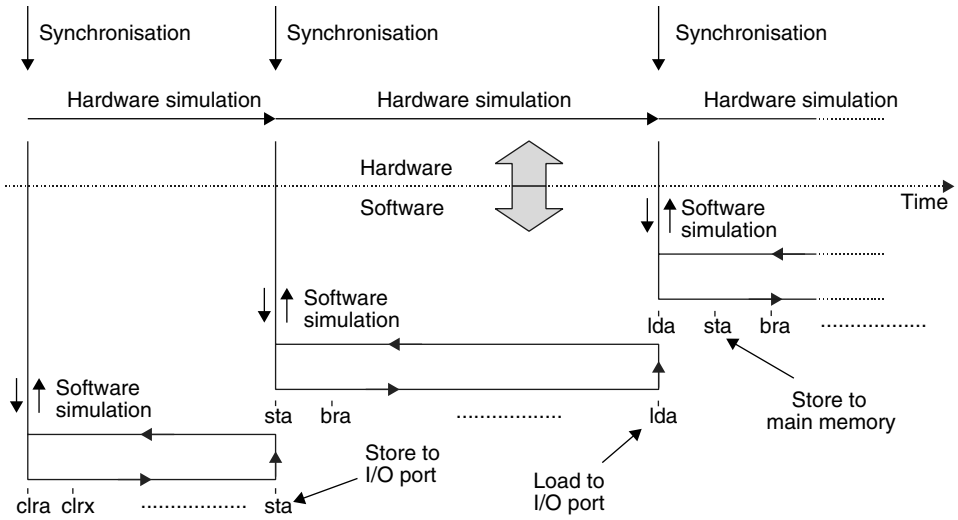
Synchronisation
Synchronisation
Synchronisation

Hardware simulation
Hardware simulation
Hardware simulation

Hardware
Software
Time

Software simulation

Software simulation

lda sta bra ...............

Software simulation

sta bra ............... lda

Store to main memory

clra clrx ............... sta

Store to I/O port

Load to I/O port